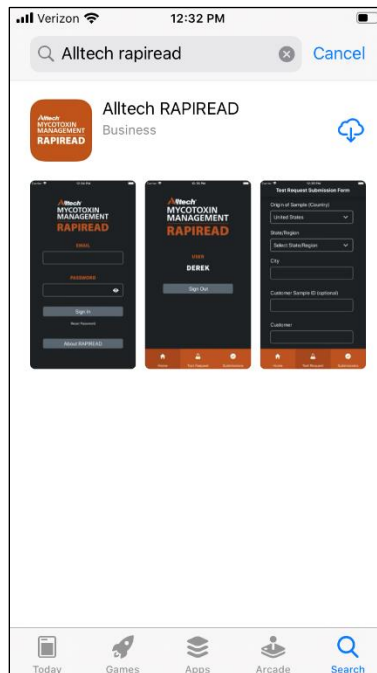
Verizon 12:32 PM

Alltech rapiread Cancel

Alltech MYCOTOXIN MANAGEMENT RAPIREAD

Alltech RAPIREAD
Business

Alltech MYCOTOXIN MANAGEMENT RAPIREAD
EMAIL
PASSWORD
Sign In
Reset Password
About RAPIREAD

Alltech MYCOTOXIN MANAGEMENT RAPIREAD
USER
DEREK
Sign Out
Home Test Request Submissions

Test Request Submission Form
Origin of Sample (Country)
United States
State/Region
Select State/Region
City
Customer Sample ID (optional)
Customer
Home Test Request Submissions

Today Games Apps Arcade Search